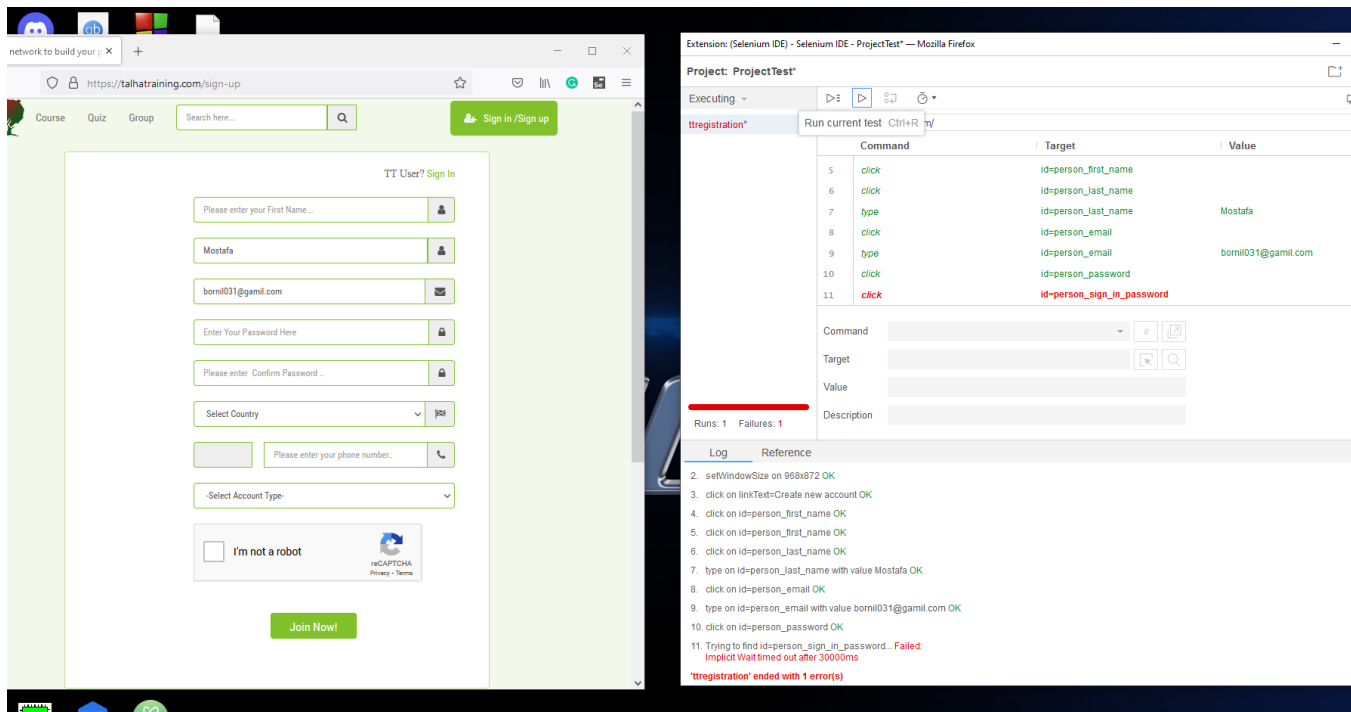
network to build your p ×
+

https://talhatraining.com/sign-up

Course Quiz Group Search here...

Sign in /Sign up

TT User? Sign In

Please enter your First Name ..

Mostafa

bornil031@gamil.com

Enter Your Password Here

Please enter Confirm Password ..

Select Country

Please enter your phone number..

-Select Account Type-

I'm not a robot
reCAPTCHA
Privacy - Terms

Join Now!

Extension: (Selenium IDE) - Selenium IDE - ProjectTest* — Mozilla Firefox

Project: ProjectTest*

Executing

ttregistration*

Run current test Ctrl+R m/

| | Command | Target | Value |
|---|---|---|---|
| 5 | click | id=person_first_name | |
| 6 | click | id=person_last_name | |
| 7 | type | id=person_last_name | Mostafa |
| 8 | click | id=person_email | |
| 9 | type | id=person_email | bornil031@gamil.com |
| 10 | click | id=person_password | |
| 11 | click | id=person_sign_in_password | |

Command
Target
Value
Description

Runs: 1 Failures: 1

Log Reference

2. setWindowSize on 968x872 OK
3. click on linkText=Create new account OK
4. click on id=person_first_name OK
5. click on id=person_first_name OK
6. click on id=person_last_name OK
7. type on id=person_last_name with value Mostafa OK
8. click on id=person_email OK
9. type on id=person_email with value bornil031@gamil.com OK
10. click on id=person_password OK
11. Trying to find id=person_sign_in_password... Failed:
Implicit Wait timed out after 30000ms
'ttregistration' ended with 1 error(s)